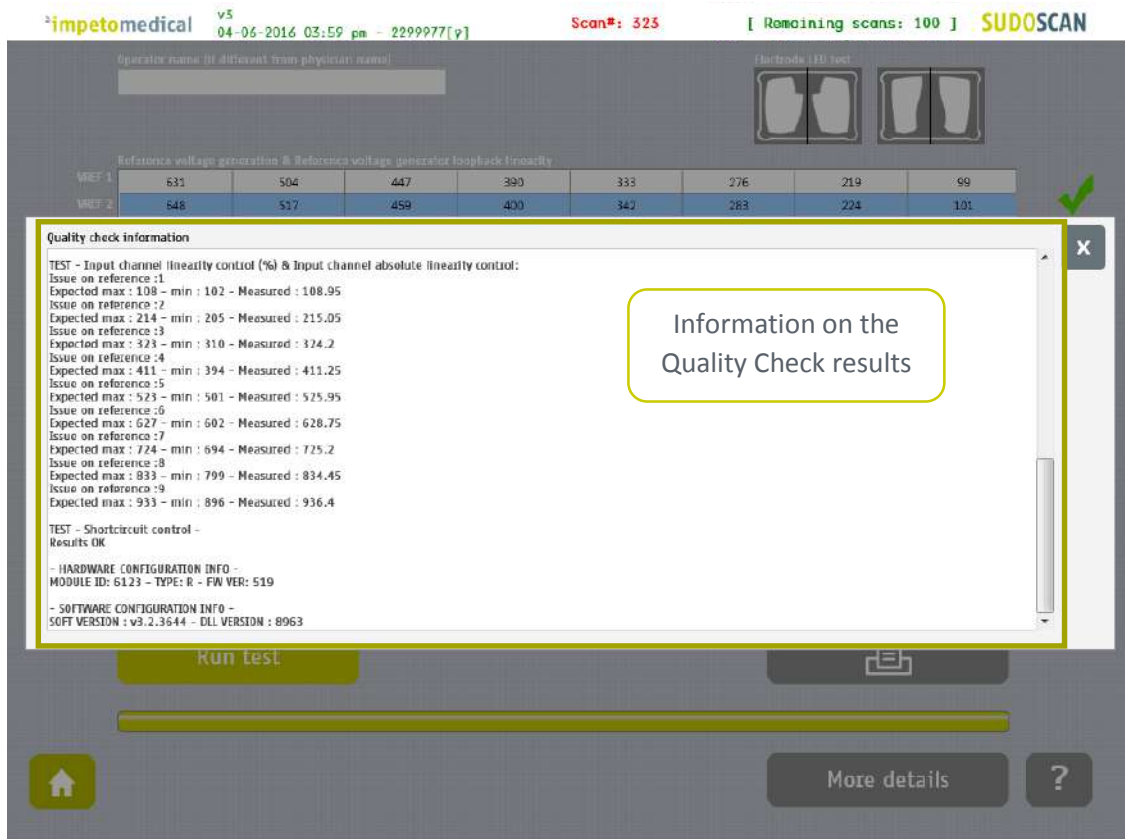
impetomedical v5 04-06-2016 03:59 pm - 2299977[?] Scan#: 323 [ Remaining scans: 100 ] SUDOSCAN

Operator name (if different from physician name)

Electrode LED test

Reference voltage generation & Reference voltage generator loopback linearity

| VREF 1 | 631 | 504 | 447 | 390 | 333 | 276 | 219 | 99 |
|---|---|---|---|---|---|---|---|---|
| VREF 2 | 648 | 517 | 459 | 400 | 342 | 283 | 224 | 101 |

Quality check information

TEST - Input channel linearity control (%) & Input channel absolute linearity control:
Issue on reference :1
Expected max : 108 - min : 102 - Measured : 108.95
Issue on reference :2
Expected max : 214 - min : 205 - Measured : 215.05
Issue on reference :3
Expected max : 323 - min : 310 - Measured : 324.2
Issue on reference :4
Expected max : 411 - min : 394 - Measured : 411.25
Issue on reference :5
Expected max : 523 - min : 501 - Measured : 525.95
Issue on reference :6
Expected max : 627 - min : 602 - Measured : 628.75
Issue on reference :7
Expected max : 724 - min : 694 - Measured : 725.2
Issue on reference :8
Expected max : 833 - min : 799 - Measured : 834.45
Issue on reference :9
Expected max : 933 - min : 896 - Measured : 936.4

TEST - Shortcircuit control -
Results OK

- HARDWARE CONFIGURATION INFO -
MODULE ID: 6123 - TYPE: R - FW VER: 519

- SOFTWARE CONFIGURATION INFO -
SOFT VERSION : v3.2.3644 - DLL VERSION : 8963

Information on the Quality Check results

x

Run test

More details

?